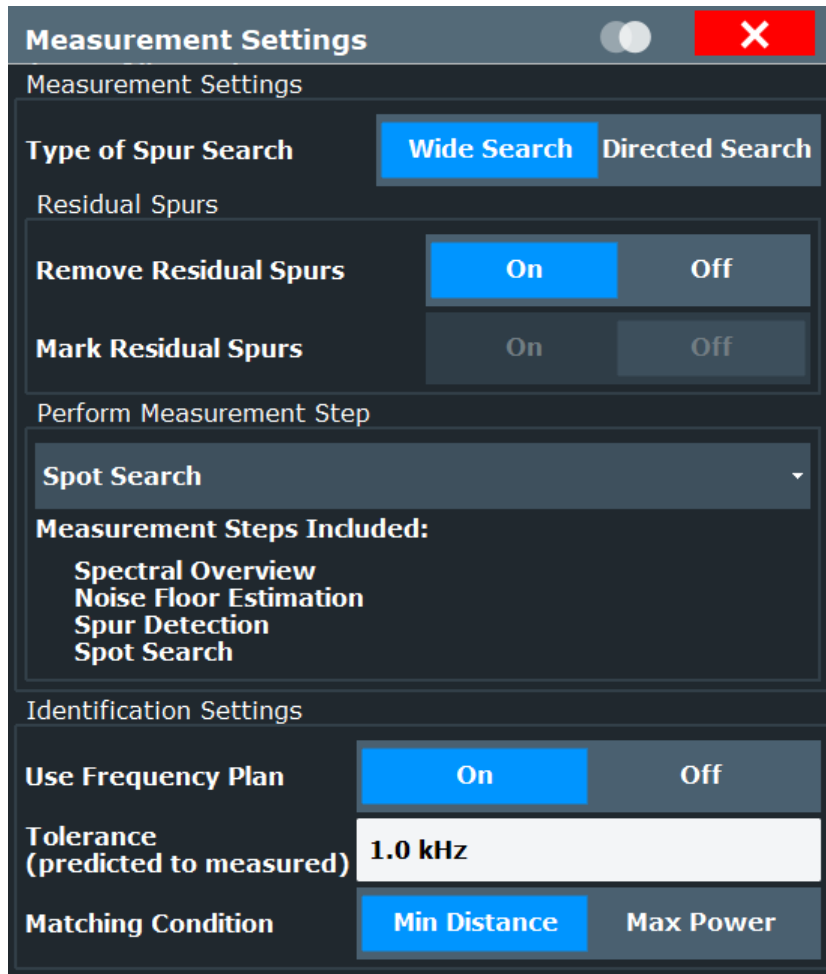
Measurement Settings

Measurement Settings

Type of Spur Search | Wide Search | Directed Search

Residual Spurs

Remove Residual Spurs | On | Off

Mark Residual Spurs | On | Off

Perform Measurement Step

Spot Search

Measurement Steps Included:

Spectral Overview
Noise Floor Estimation
Spur Detection
Spot Search

Identification Settings

Use Frequency Plan | On | Off

Tolerance (predicted to measured) | 1.0 kHz

Matching Condition | Min Distance | Max Power